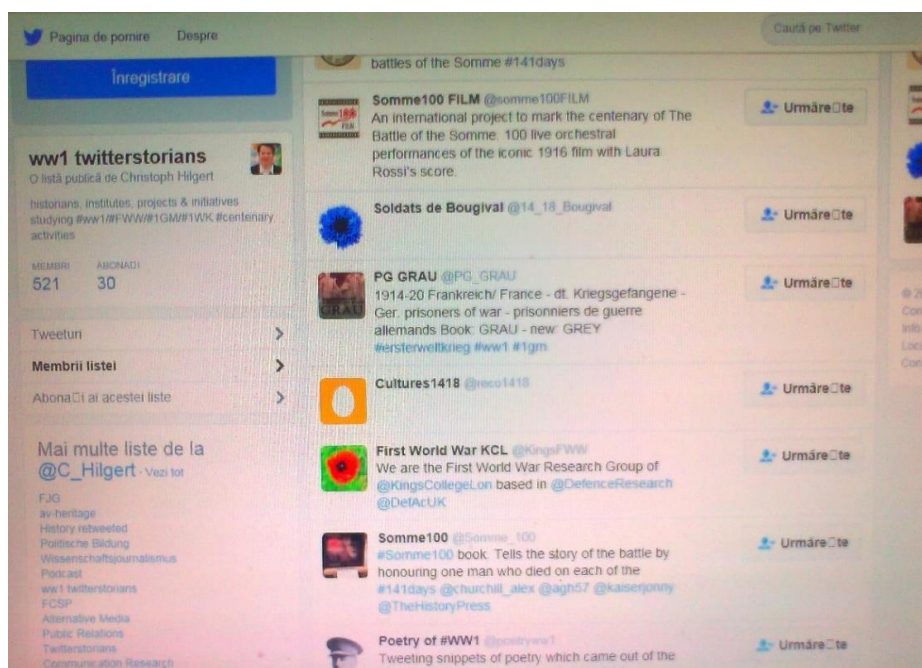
Pagina de pornire Despre

Caută pe Twitter

Înregistrare

ww1 twitterstorians
O listă publică de Christoph Hilgert

historians, institutes, projects & initiatives studying #ww1/#FWW/#1GM/#1WK #centenary activities

MEMBRI 521
ABONAŢI 30

Tweeturi
Membrii listei
Abona□i ai acestei liste

Mai multe liste de la @C_Hilgert · Vezi tot

FJG
av-heritage
History retweeted
Politische Bildung
Wissenschaftsjournalismus
Podcast
ww1 twitterstorians
FCSP
Alternative Media
Public Relations
Twitterstorians
Communication Research

battles of the Somme #141days

Somme100 FILM @somme100FILM
An international project to mark the centenary of The Battle of the Somme. 100 live orchestral performances of the iconic 1916 film with Laura Rossi's score.
Urmăre□te

Soldats de Bougival @14_18_Bougival
Urmăre□te

PG GRAU @PG_GRAU
1914-20 Frankreich/ France - dt. Kriegsgefangene - Ger. prisoners of war - prisonniers de guerre allemands Book: GRAU - new: GREY #ersterweltkrieg #ww1 #1gm
Urmăre□te

Cultures1418 @reco1418
Urmăre□te

First World War KCL @KingsFWW
We are the First World War Research Group of @KingsCollegeLon based in @DefenceResearch @DefAcUK
Urmăre□te

Somme100 @Somme_100
#Somme100 book. Tells the story of the battle by honouring one man who died on each of the #141days @churchill_alex @agh57 @kaiserjonny @TheHistoryPress
Urmăre□te

Poetry of #WW1 @poetryww1
Tweeting snippets of poetry which came out of the
Urmăre□te